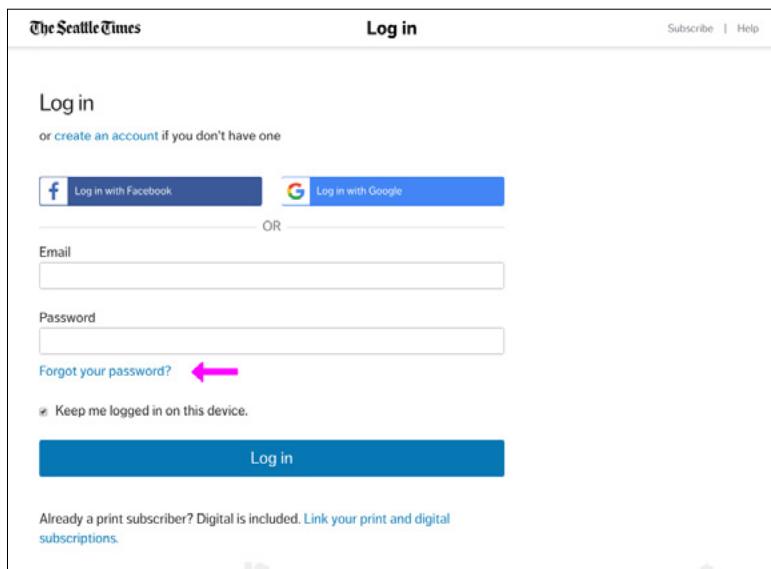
The Seattle Times

Log in

Subscribe | Help

Log in

or create an account if you don't have one

Log in with Facebook

Log in with Google

OR

Email

Password

Forgot your password?

Keep me logged in on this device.

Log in

Already a print subscriber? Digital is included. Link your print and digital subscriptions.